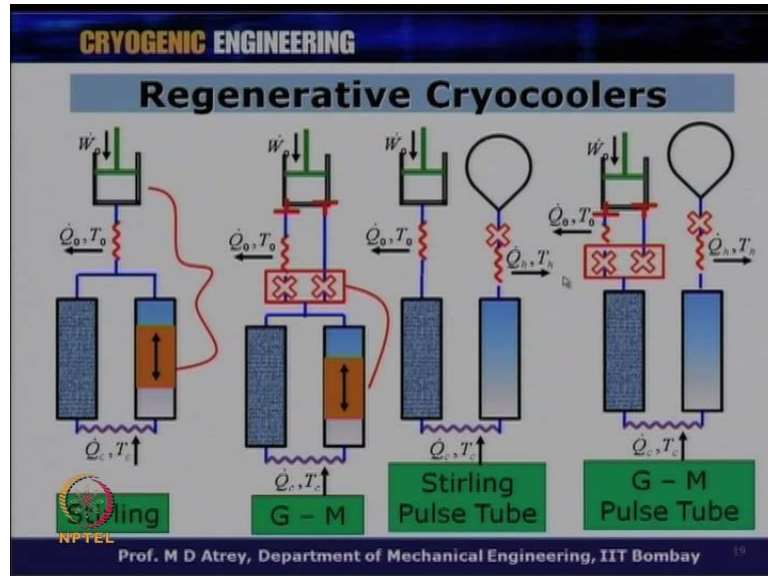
CRYOGENIC ENGINEERING

Regenerative Cryocoolers

$\dot{W}_0$

$\dot{Q}_0, T_0$

$\dot{Q}_c, T_c$

St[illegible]ling

$\dot{W}_0$

$\dot{Q}_0, T_0$

$\dot{Q}_c, T_c$

G – M

$\dot{W}_0$

$\dot{Q}_0, T_0$

$\dot{Q}_h, T_h$

$\dot{Q}_c, T_c$

Stirling Pulse Tube

$\dot{W}_0$

$\dot{Q}_0, T_0$

$\dot{Q}_h, T_h$

$\dot{Q}_c, T_c$

G – M Pulse Tube

NPTEL

Prof. M D Atrey, Department of Mechanical Engineering, IIT Bombay

19